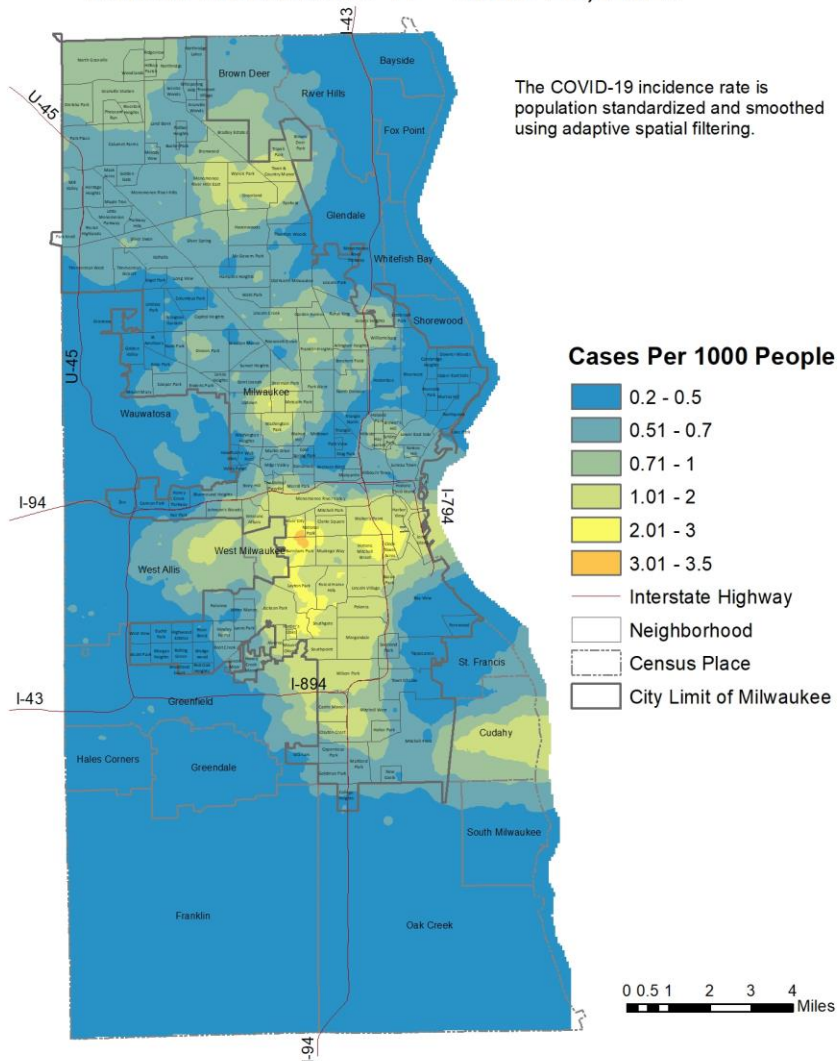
I-43

Brown Deer

Bayside

River Hills

Fox Point

U-45

The COVID-19 incidence rate is population standardized and smoothed using adaptive spatial filtering.

Glendale

Whitefish Bay

Shorewood

U-45

Cases Per 1000 People

0.2 - 0.5

0.51 - 0.7

0.71 - 1

1.01 - 2

2.01 - 3

3.01 - 3.5

Interstate Highway

Neighborhood

Census Place

City Limit of Milwaukee

Milwaukee

Wauwatosa

I-94

I-794

West Milwaukee

West Allis

St. Francis

I-43

Greenfield

I-894

Cudahy

Hales Corners

Greendale

South Milwaukee

Franklin

Oak Creek

0 0.5 1 2 3 4 Miles

I-94